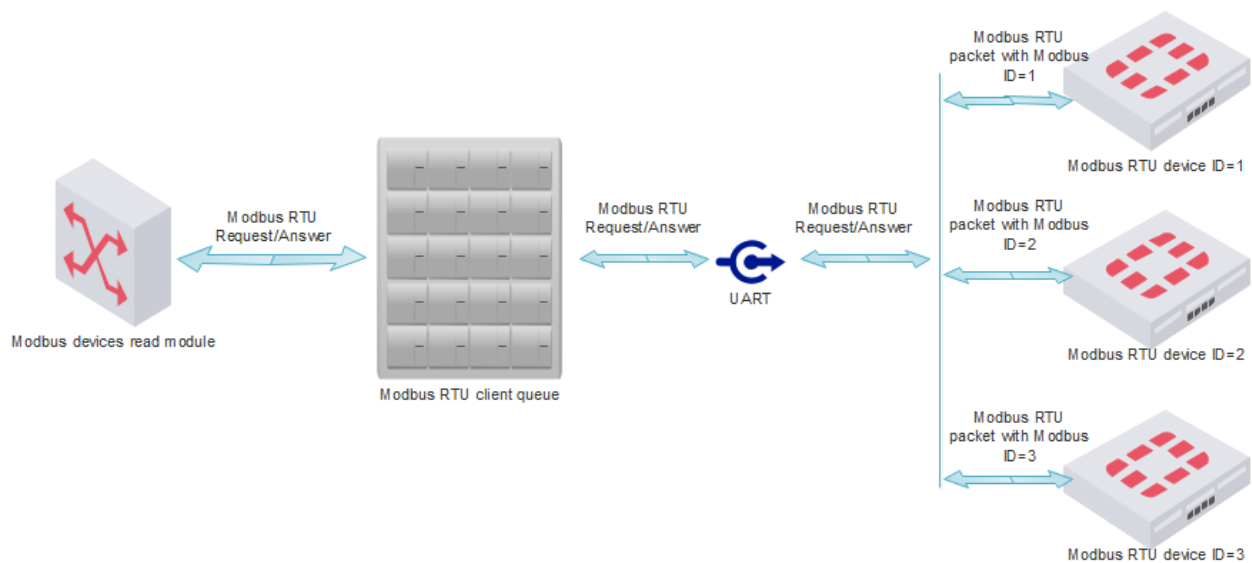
Modbus RTU packet with Modbus ID=1

Modbus RTU device ID=1

Modbus RTU Request/Answer

Modbus RTU Request/Answer

Modbus RTU Request/Answer

Modbus RTU packet with Modbus ID=2

UART

Modbus devices read module

Modbus RTU device ID=2

Modbus RTU client queue

Modbus RTU packet with Modbus ID=3

Modbus RTU device ID=3